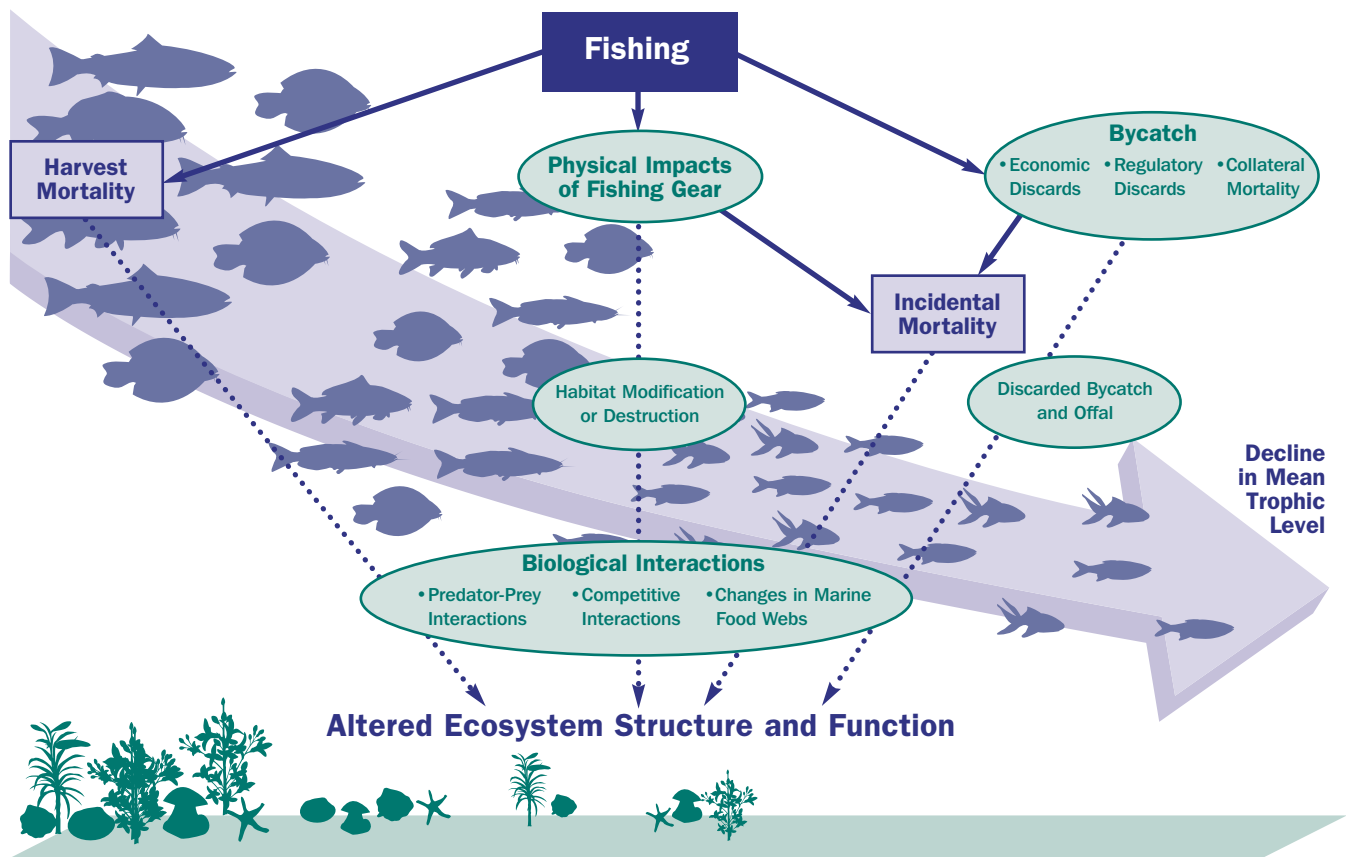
Fishing

Harvest Mortality

Physical Impacts of Fishing Gear

Bycatch
• Economic Discards
• Regulatory Discards
• Collateral Mortality

Incidental Mortality

Habitat Modification or Destruction

Discarded Bycatch and Offal

Decline in Mean Trophic Level

Biological Interactions
• Predator-Prey Interactions
• Competitive Interactions
• Changes in Marine Food Webs

Altered Ecosystem Structure and Function